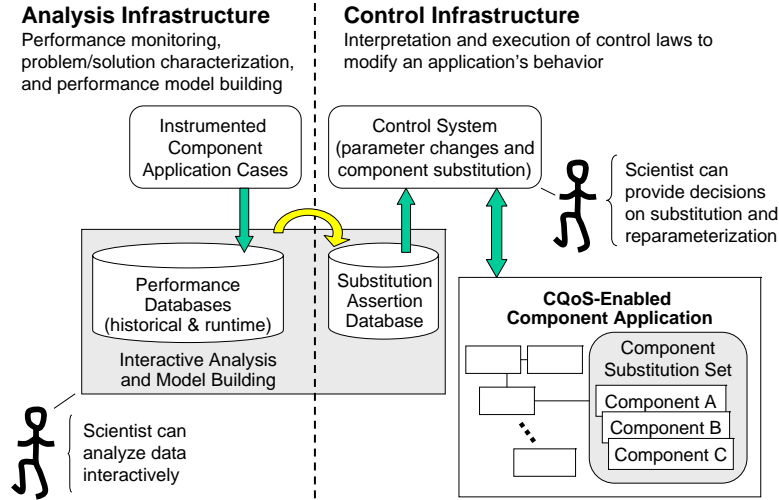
**Analysis Infrastructure**
Performance monitoring, problem/solution characterization, and performance model building

**Control Infrastructure**
Interpretation and execution of control laws to modify an application's behavior

Instrumented Component Application Cases

Control System (parameter changes and component substitution)

Scientist can provide decisions on substitution and reparameterization

Performance Databases (historical & runtime)

Substitution Assertion Database

Interactive Analysis and Model Building

**CQoS-Enabled Component Application**

Component Substitution Set

Component A

Component B

Component C

Scientist can analyze data interactively